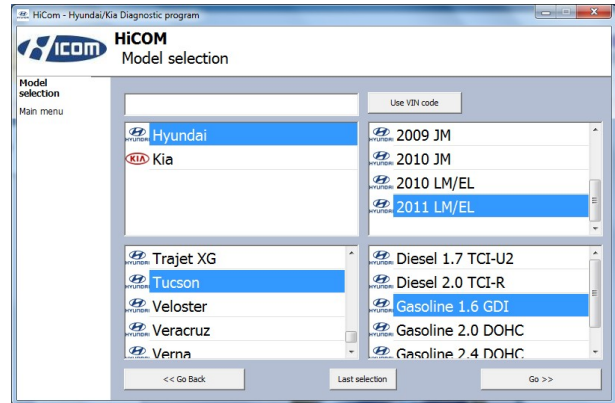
HiCom - Hyundai/Kia Diagnostic program

HICOM

HiCOM
Model selection

Model selection
Main menu

Use VIN code

HYUNDAI Hyundai
KIA Kia

HYUNDAI 2009 JM
HYUNDAI 2010 JM
HYUNDAI 2010 LM/EL
HYUNDAI 2011 LM/EL

HYUNDAI Trajet XG
HYUNDAI Tucson
HYUNDAI Veloster
HYUNDAI Veracruz
HYUNDAI Verna

HYUNDAI Diesel 1.7 TCI-U2
HYUNDAI Diesel 2.0 TCI-R
HYUNDAI Gasoline 1.6 GDI
HYUNDAI Gasoline 2.0 DOHC
HYUNDAI Gasoline 2.4 DOHC

<< Go Back
Last selection
Go >>